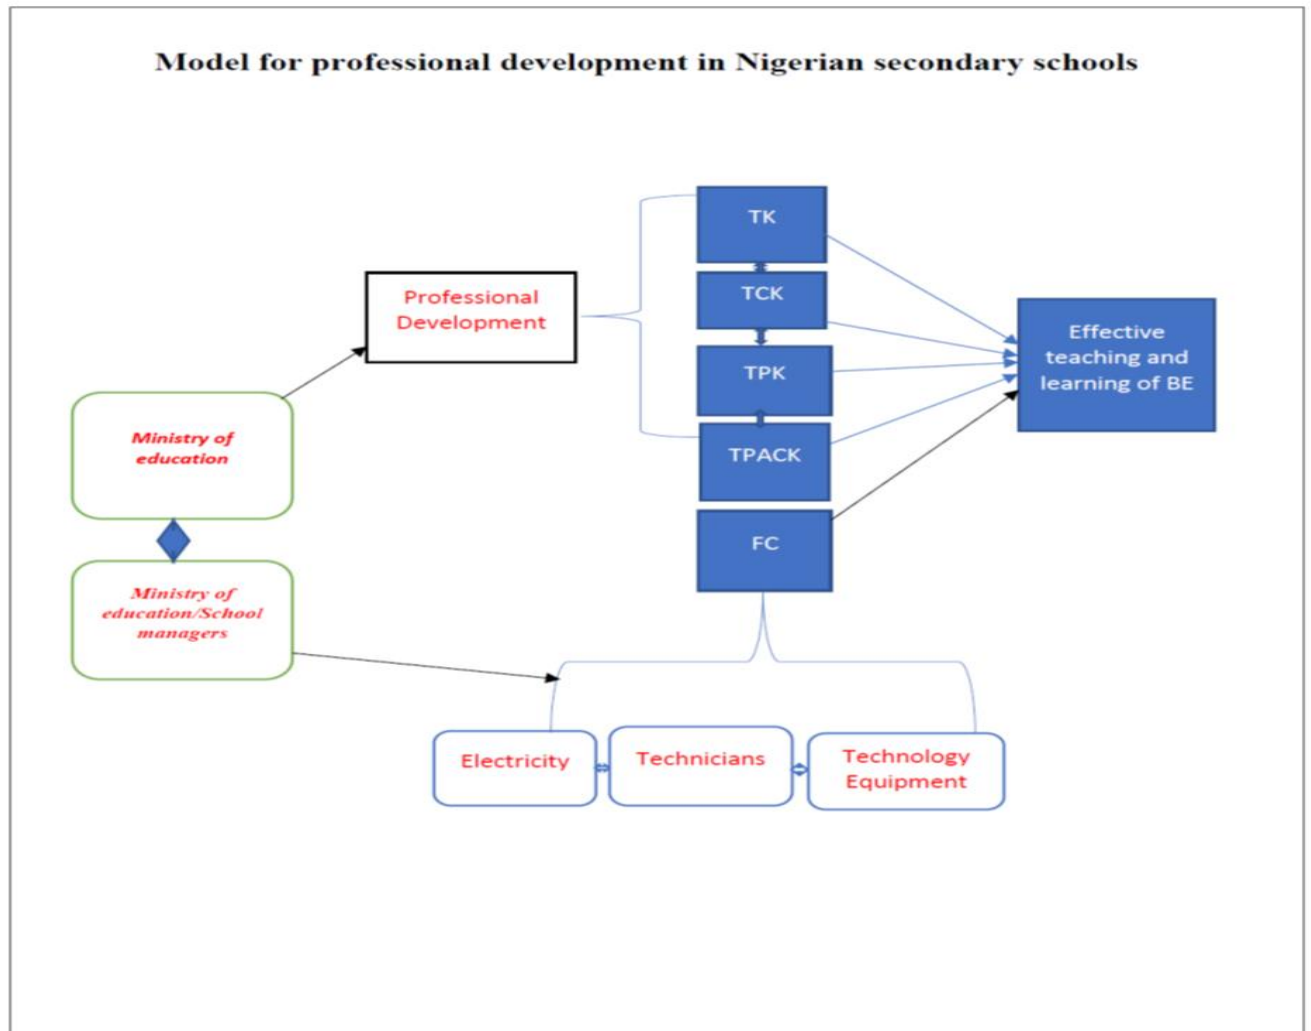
Model for professional development in Nigerian secondary schools

Professional Development

TK

TCK

TPK

TPACK

FC

Effective teaching and learning of BE

Ministry of education

Ministry of education/School managers

Electricity

Technicians

Technology Equipment